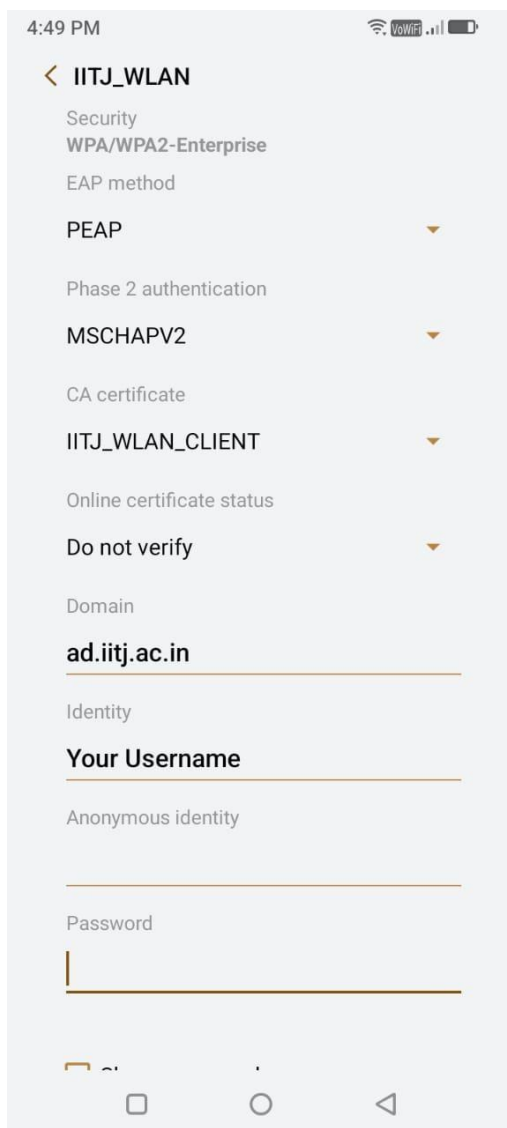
4:49 PM
VoWiFi

IITJ_WLAN

Security
WPA/WPA2-Enterprise

EAP method
PEAP

Phase 2 authentication
MSCHAPV2

CA certificate
IITJ_WLAN_CLIENT

Online certificate status
Do not verify

Domain
ad.iitj.ac.in

Identity
Your Username

Anonymous identity

Password

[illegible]